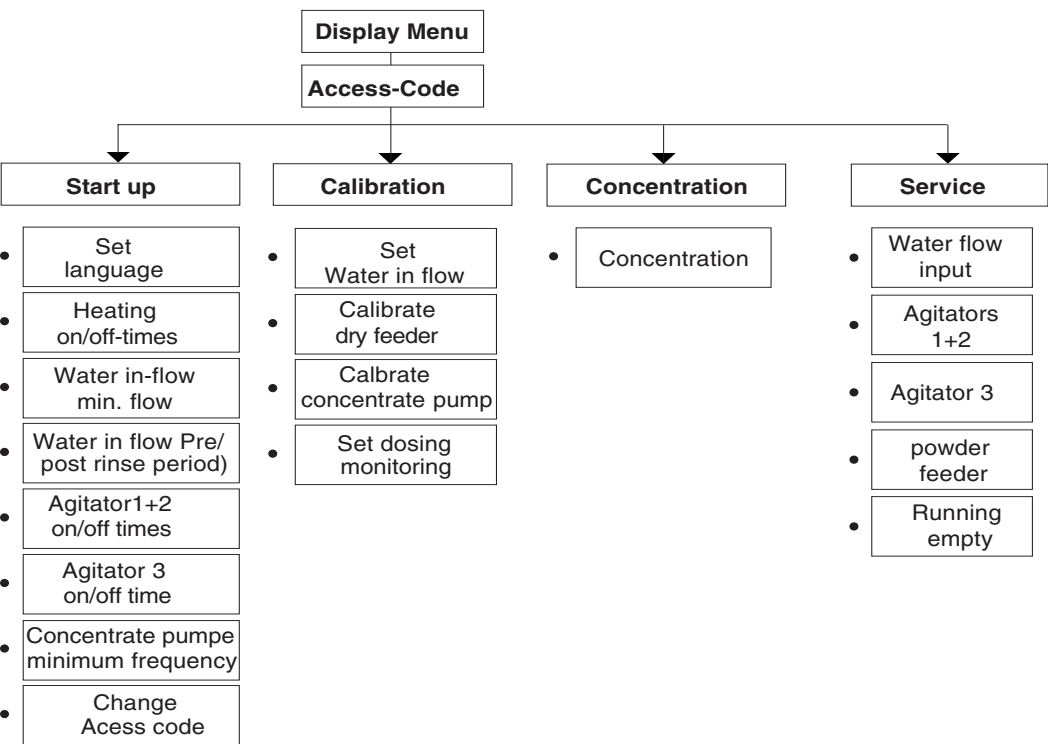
Display Menu

Access-Code

Start up

- Set language
- Heating on/off-times
- Water in-flow min. flow
- Water in flow Pre/ post rinse period)
- Agitator1+2 on/off times
- Agitator 3 on/off time
- Concentrate pumpe minimum frequency
- Change Acess code

Calibration

- Set Water in flow
- Calibrate dry feeder
- Calbrate concentrate pump
- Set dosing monitoring

Concentration

- Concentration

Service

- Water flow input
- Agitators 1+2
- Agitator 3
- powder feeder
- Running empty